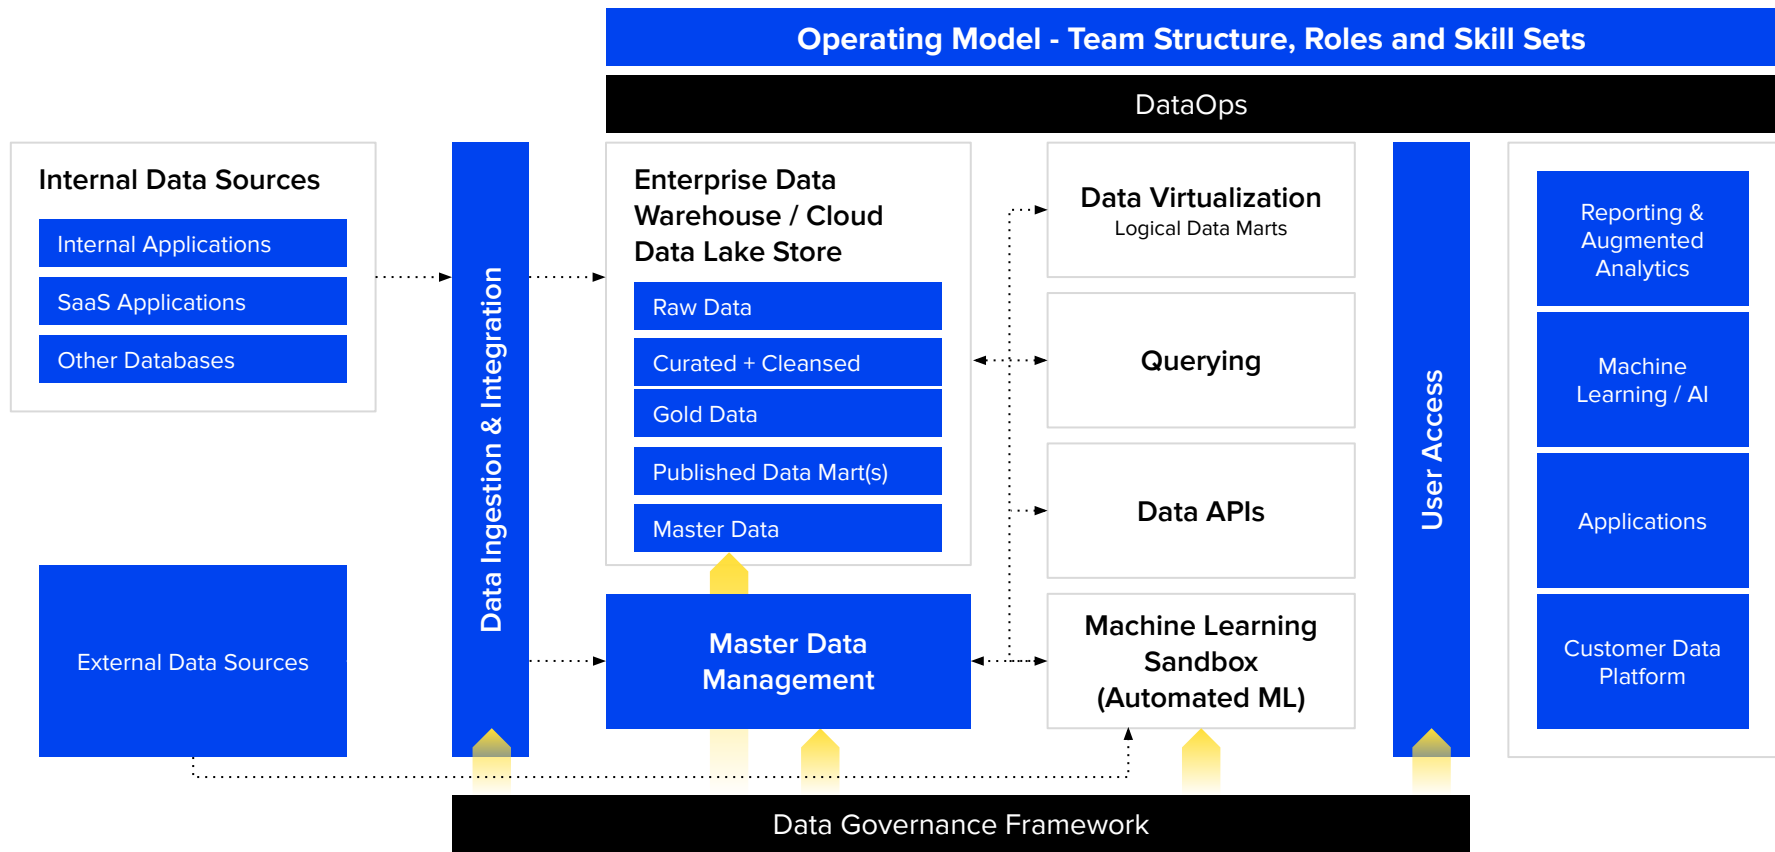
Operating Model - Team Structure, Roles and Skill Sets

DataOps

Internal Data Sources

Internal Applications

SaaS Applications

Other Databases

External Data Sources

Data Ingestion & Integration

Enterprise Data Warehouse / Cloud Data Lake Store

Raw Data

Curated + Cleansed

Gold Data

Published Data Mart(s)

Master Data

Master Data Management

Data Virtualization
Logical Data Marts

Querying

Data APIs

Machine Learning Sandbox (Automated ML)

User Access

Reporting & Augmented Analytics

Machine Learning / AI

Applications

Customer Data Platform

Data Governance Framework